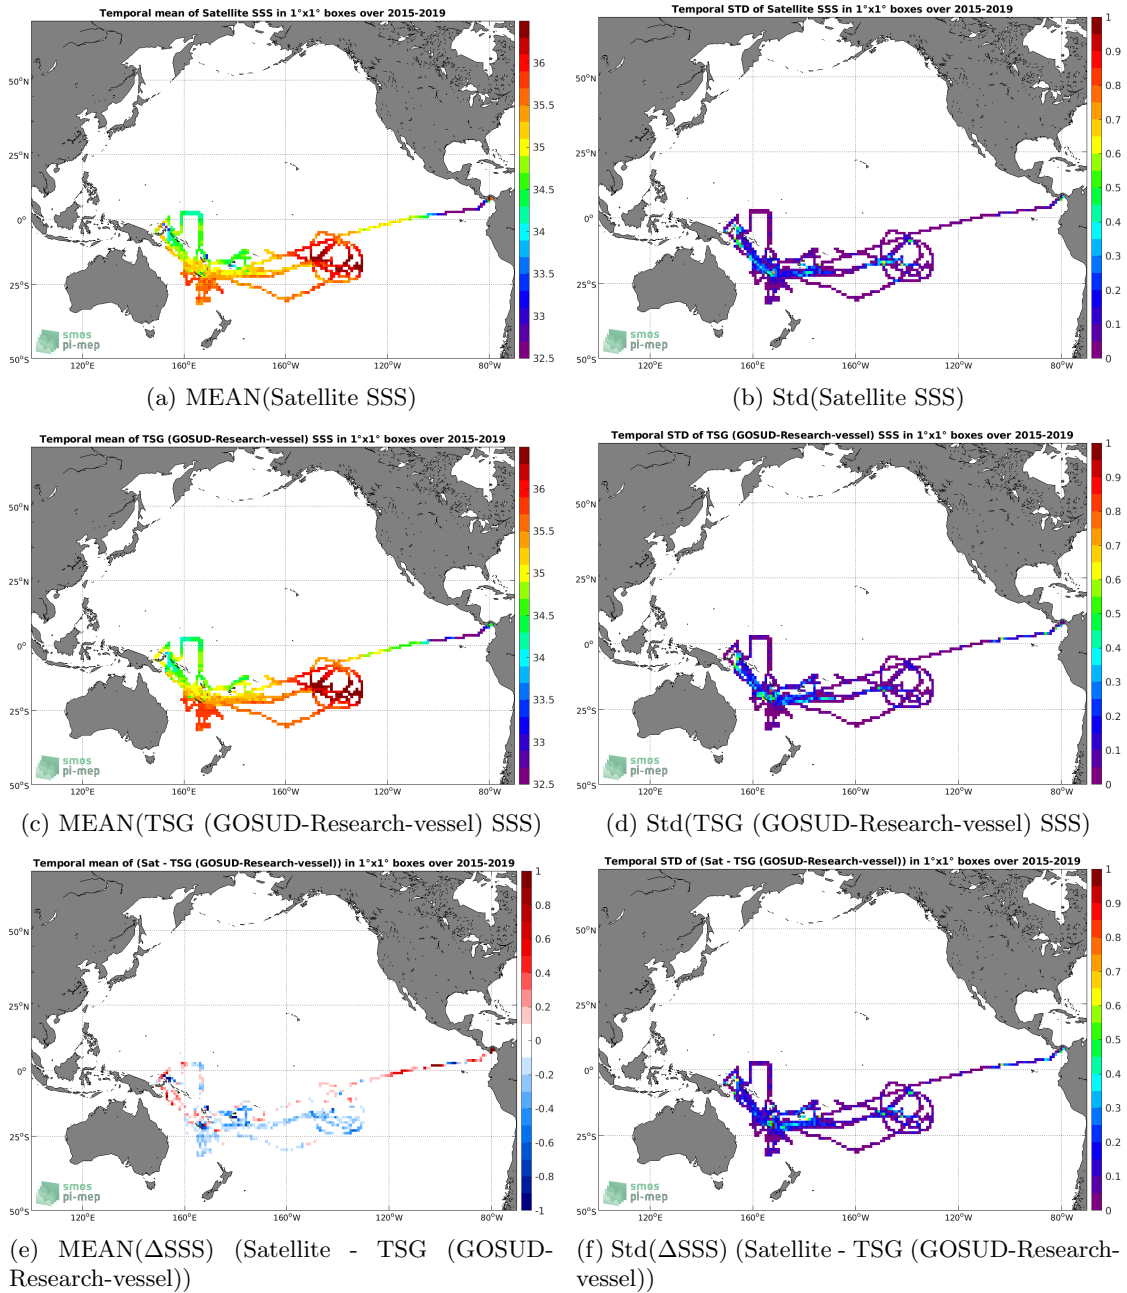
Temporal mean of Satellite SSS in 1°x1° boxes over 2015-2019

50°N
25°N
0°
25°S
50°S
120°E 160°E 160°W 120°W 80°W

36
35.5
35
34.5
34
33.5
33
32.5

smos
pi-mep

(a) MEAN(Satellite SSS)

Temporal STD of Satellite SSS in 1°x1° boxes over 2015-2019

50°N
25°N
0°
25°S
50°S
120°E 160°E 160°W 120°W 80°W

1
0.9
0.8
0.7
0.6
0.5
0.4
0.3
0.2
0.1
0

smos
pi-mep

(b) Std(Satellite SSS)

Temporal mean of TSG (GOSUD-Research-vessel) SSS in 1°x1° boxes over 2015-2019

50°N
25°N
0°
25°S
50°S
120°E 160°E 160°W 120°W 80°W

36
35.5
35
34.5
34
33.5
33
32.5

smos
pi-mep

(c) MEAN(TSG (GOSUD-Research-vessel) SSS)

Temporal STD of TSG (GOSUD-Research-vessel) SSS in 1°x1° boxes over 2015-2019

50°N
25°N
0°
25°S
50°S
120°E 160°E 160°W 120°W 80°W

1
0.9
0.8
0.7
0.6
0.5
0.4
0.3
0.2
0.1
0

smos
pi-mep

(d) Std(TSG (GOSUD-Research-vessel) SSS)

Temporal mean of (Sat - TSG (GOSUD-Research-vessel)) in 1°x1° boxes over 2015-2019

50°N
25°N
0°
25°S
50°S
120°E 160°E 160°W 120°W 80°W

1
0.8
0.6
0.4
0.2
0
-0.2
-0.4
-0.6
-0.8
-1

smos
pi-mep

(e) MEAN(ΔSSS) (Satellite - TSG (GOSUD-Research-vessel))

Temporal STD of (Sat - TSG (GOSUD-Research-vessel)) in 1°x1° boxes over 2015-2019

50°N
25°N
0°
25°S
50°S
120°E 160°E 160°W 120°W 80°W

1
0.9
0.8
0.7
0.6
0.5
0.4
0.3
0.2
0.1
0

smos
pi-mep

(f) Std(ΔSSS) (Satellite - TSG (GOSUD-Research-vessel))